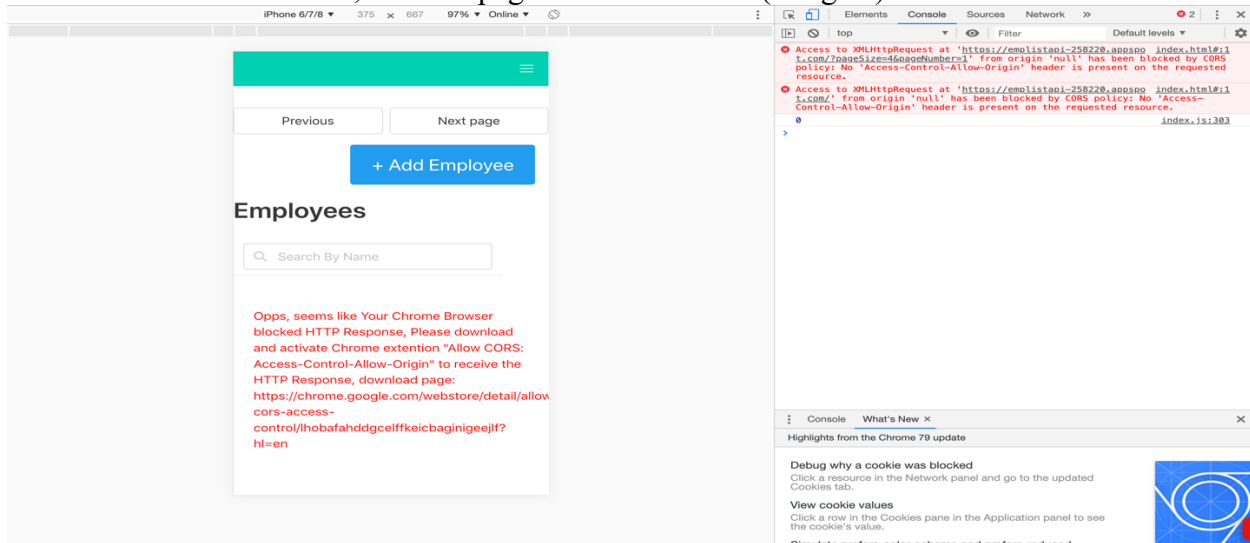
iPhone 6/7/8 ▼ 375 × 667 97% ▼ Online ▼

Elements Console Sources Network » ⊗2

top ▼ Filter Default levels ▼

Access to XMLHttpRequest at 'https://emplistapi-258220.appspot.com/?pageSize=4&pageNumber=1' from origin 'null' has been blocked by CORS policy: No 'Access-Control-Allow-Origin' header is present on the requested resource. index.html#:1

Access to XMLHttpRequest at 'https://emplistapi-258220.appspot.com/' from origin 'null' has been blocked by CORS policy: No 'Access-Control-Allow-Origin' header is present on the requested resource. index.html#:1

0 index.js:303

>

Previous Next page

+ Add Employee

Employees

Search By Name

Opps, seems like Your Chrome Browser blocked HTTP Response, Please download and activate Chrome extention "Allow CORS: Access-Control-Allow-Origin" to receive the HTTP Response, download page: https://chrome.google.com/webstore/detail/allow-cors-access-control/lhobafahddgcelffkeicbaginigeejlf?hl=en

Console What's New ×

Highlights from the Chrome 79 update

Debug why a cookie was blocked
Click a resource in the Network panel and go to the updated Cookies tab.

View cookie values
Click a row in the Cookies pane in the Application panel to see the cookie's value.